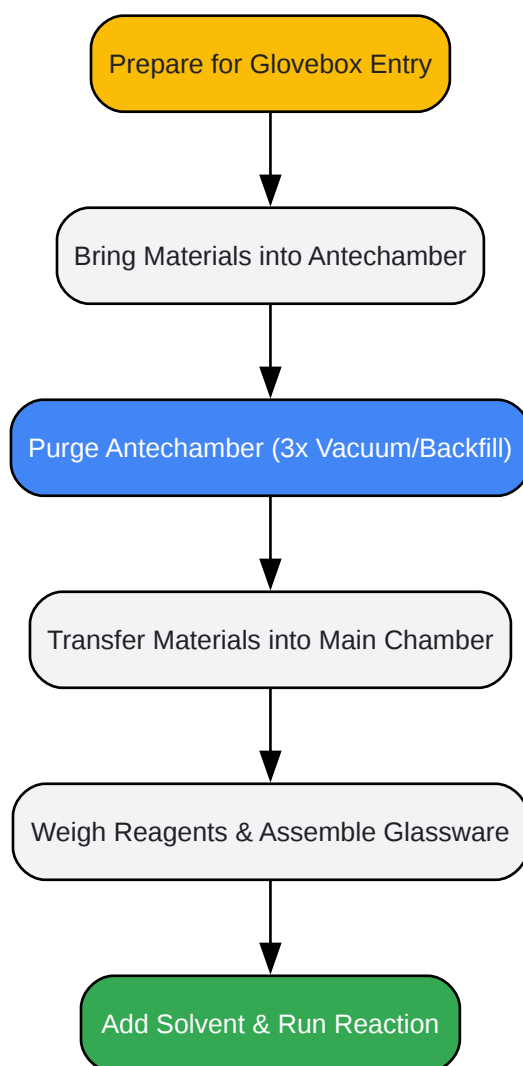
Prepare for Glovebox Entry

Bring Materials into Antechamber

Purge Antechamber (3x Vacuum/Backfill)

Transfer Materials into Main Chamber

Weigh Reagents & Assemble Glassware

Add Solvent & Run Reaction